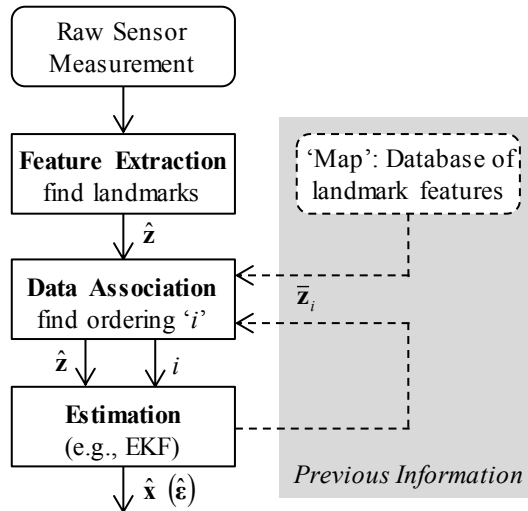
Raw Sensor Measurement

Feature Extraction
find landmarks

'Map': Database of landmark features

$\hat{\mathbf{z}}$

Data Association
find ordering '$i$'

$\bar{\mathbf{z}}_i$

$\hat{\mathbf{z}}$

$i$

Estimation
(e.g., EKF)

Previous Information

$\hat{\mathbf{x}}$ $(\hat{\boldsymbol{\varepsilon}})$